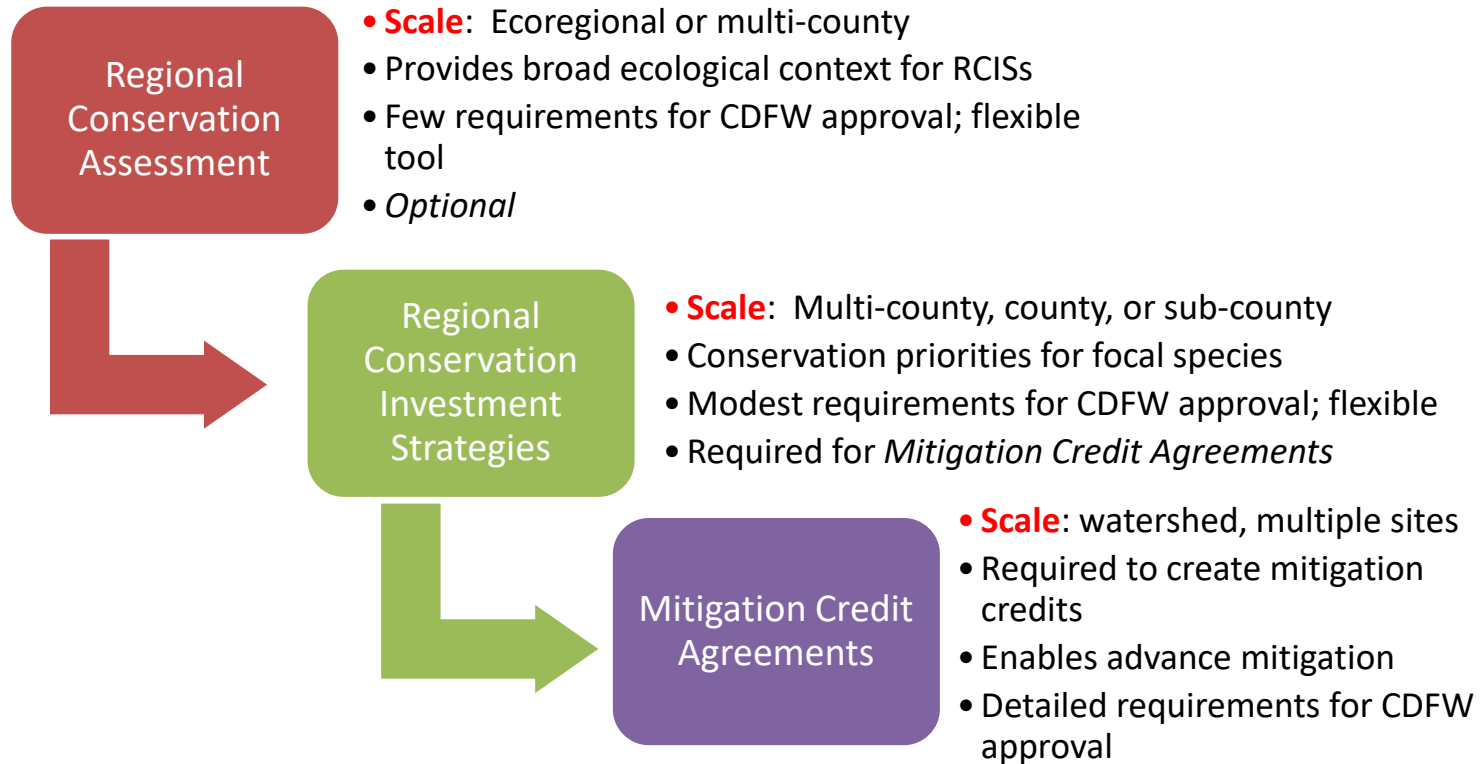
Regional Conservation Assessment

• Scale: Ecoregional or multi-county
• Provides broad ecological context for RCISs
• Few requirements for CDFW approval; flexible tool
• *Optional*

Regional Conservation Investment Strategies

• Scale: Multi-county, county, or sub-county
• Conservation priorities for focal species
• Modest requirements for CDFW approval; flexible
• Required for *Mitigation Credit Agreements*

Mitigation Credit Agreements

• Scale: watershed, multiple sites
• Required to create mitigation credits
• Enables advance mitigation
• Detailed requirements for CDFW approval